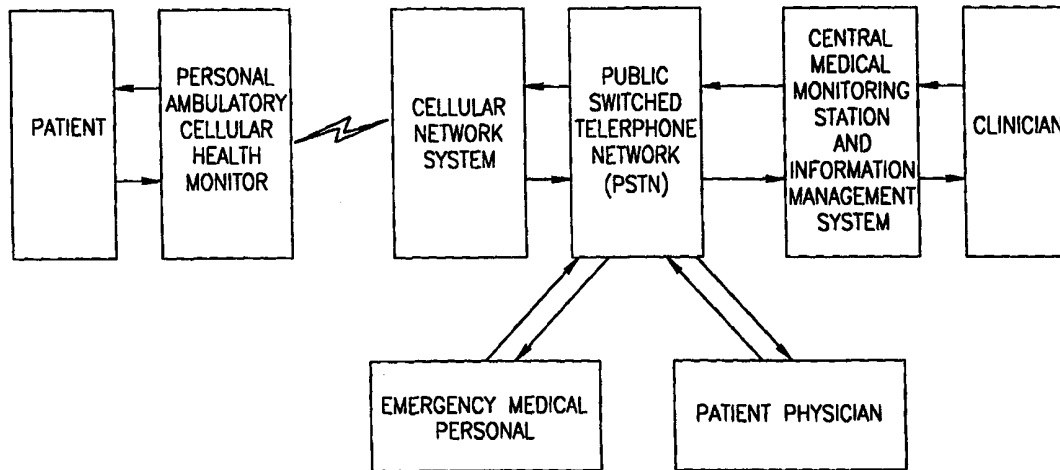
PATIENT

PERSONAL AMBULATORY CELLULAR HEALTH MONITOR

CELLULAR NETWORK SYSTEM

PUBLIC SWITCHED TELERPHONE NETWORK (PSTN)

CENTRAL MEDICAL MONITORING STATION AND INFORMATION MANAGEMENT SYSTEM

CLINICIAN

EMERGENCY MEDICAL PERSONAL

PATIENT PHYSICIAN